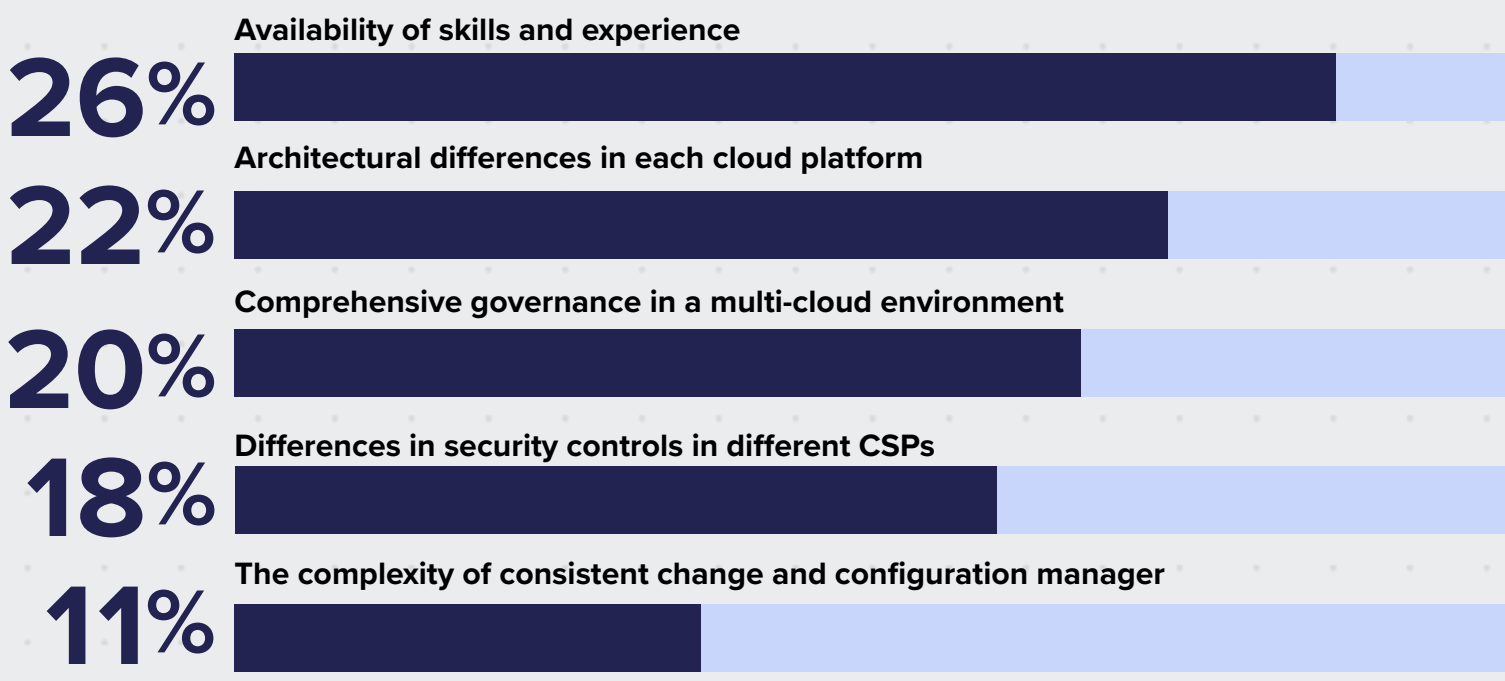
26%
Availability of skills and experience

22%
Architectural differences in each cloud platform

20%
Comprehensive governance in a multi-cloud environment

18%
Differences in security controls in different CSPs

11%
The complexity of consistent change and configuration manager